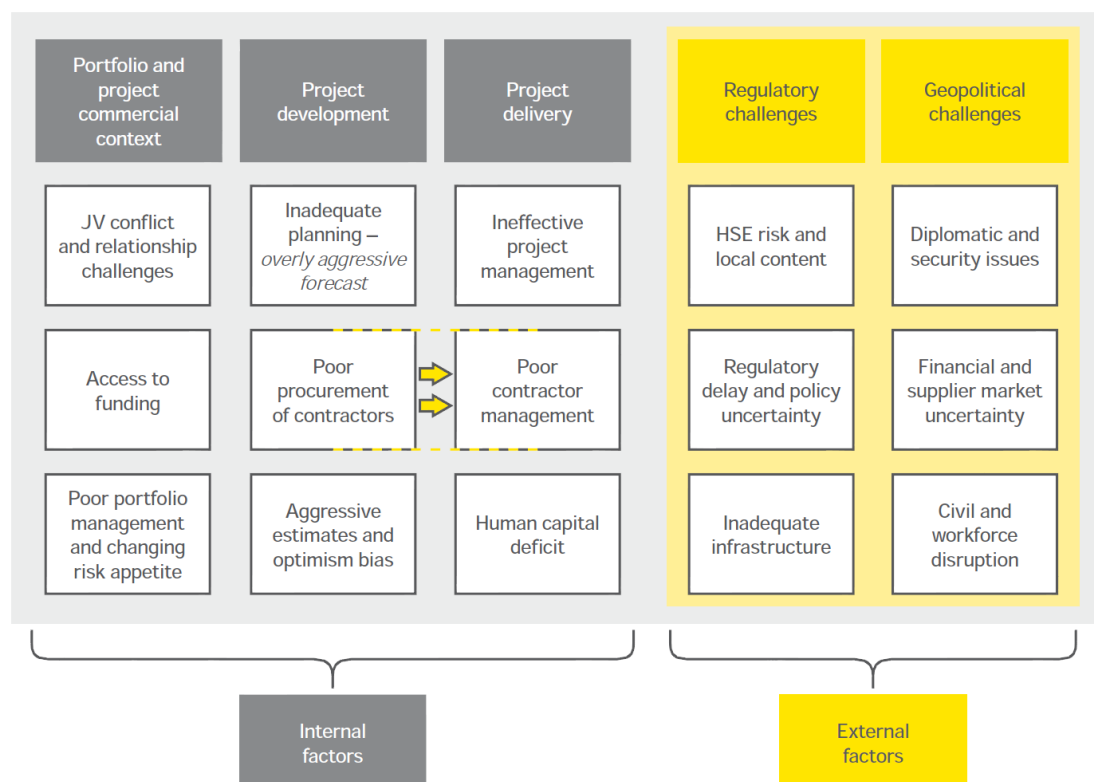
Portfolio and project commercial context

Project development

Project delivery

Regulatory challenges

Geopolitical challenges

JV conflict and relationship challenges

Inadequate planning – *overly aggressive forecast*

Ineffective project management

HSE risk and local content

Diplomatic and security issues

Access to funding

Poor procurement of contractors

Poor contractor management

Regulatory delay and policy uncertainty

Financial and supplier market uncertainty

Poor portfolio management and changing risk appetite

Aggressive estimates and optimism bias

Human capital deficit

Inadequate infrastructure

Civil and workforce disruption

Internal factors

External factors